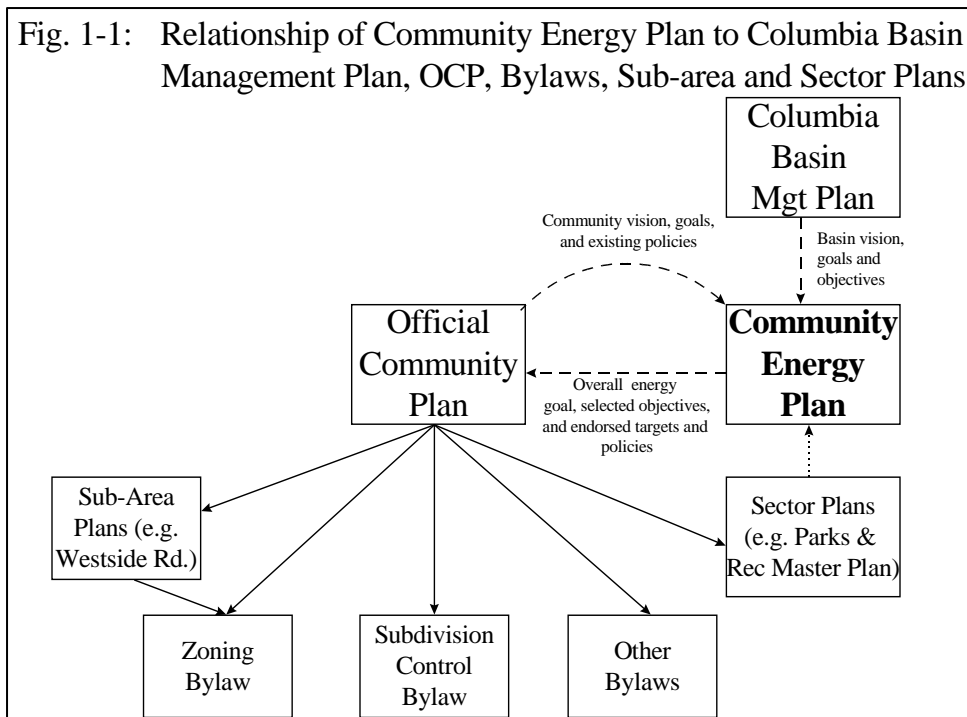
Fig. 1-1: Relationship of Community Energy Plan to Columbia Basin Management Plan, OCP, Bylaws, Sub-area and Sector Plans

Columbia Basin Mgt Plan

Community vision, goals, and existing policies

Basin vision, goals and objectives

Official Community Plan

Community Energy Plan

Overall energy goal, selected objectives, and endorsed targets and policies

Sub-Area Plans (e.g. Westside Rd.)

Sector Plans (e.g. Parks & Rec Master Plan)

Zoning Bylaw

Subdivision Control Bylaw

Other Bylaws